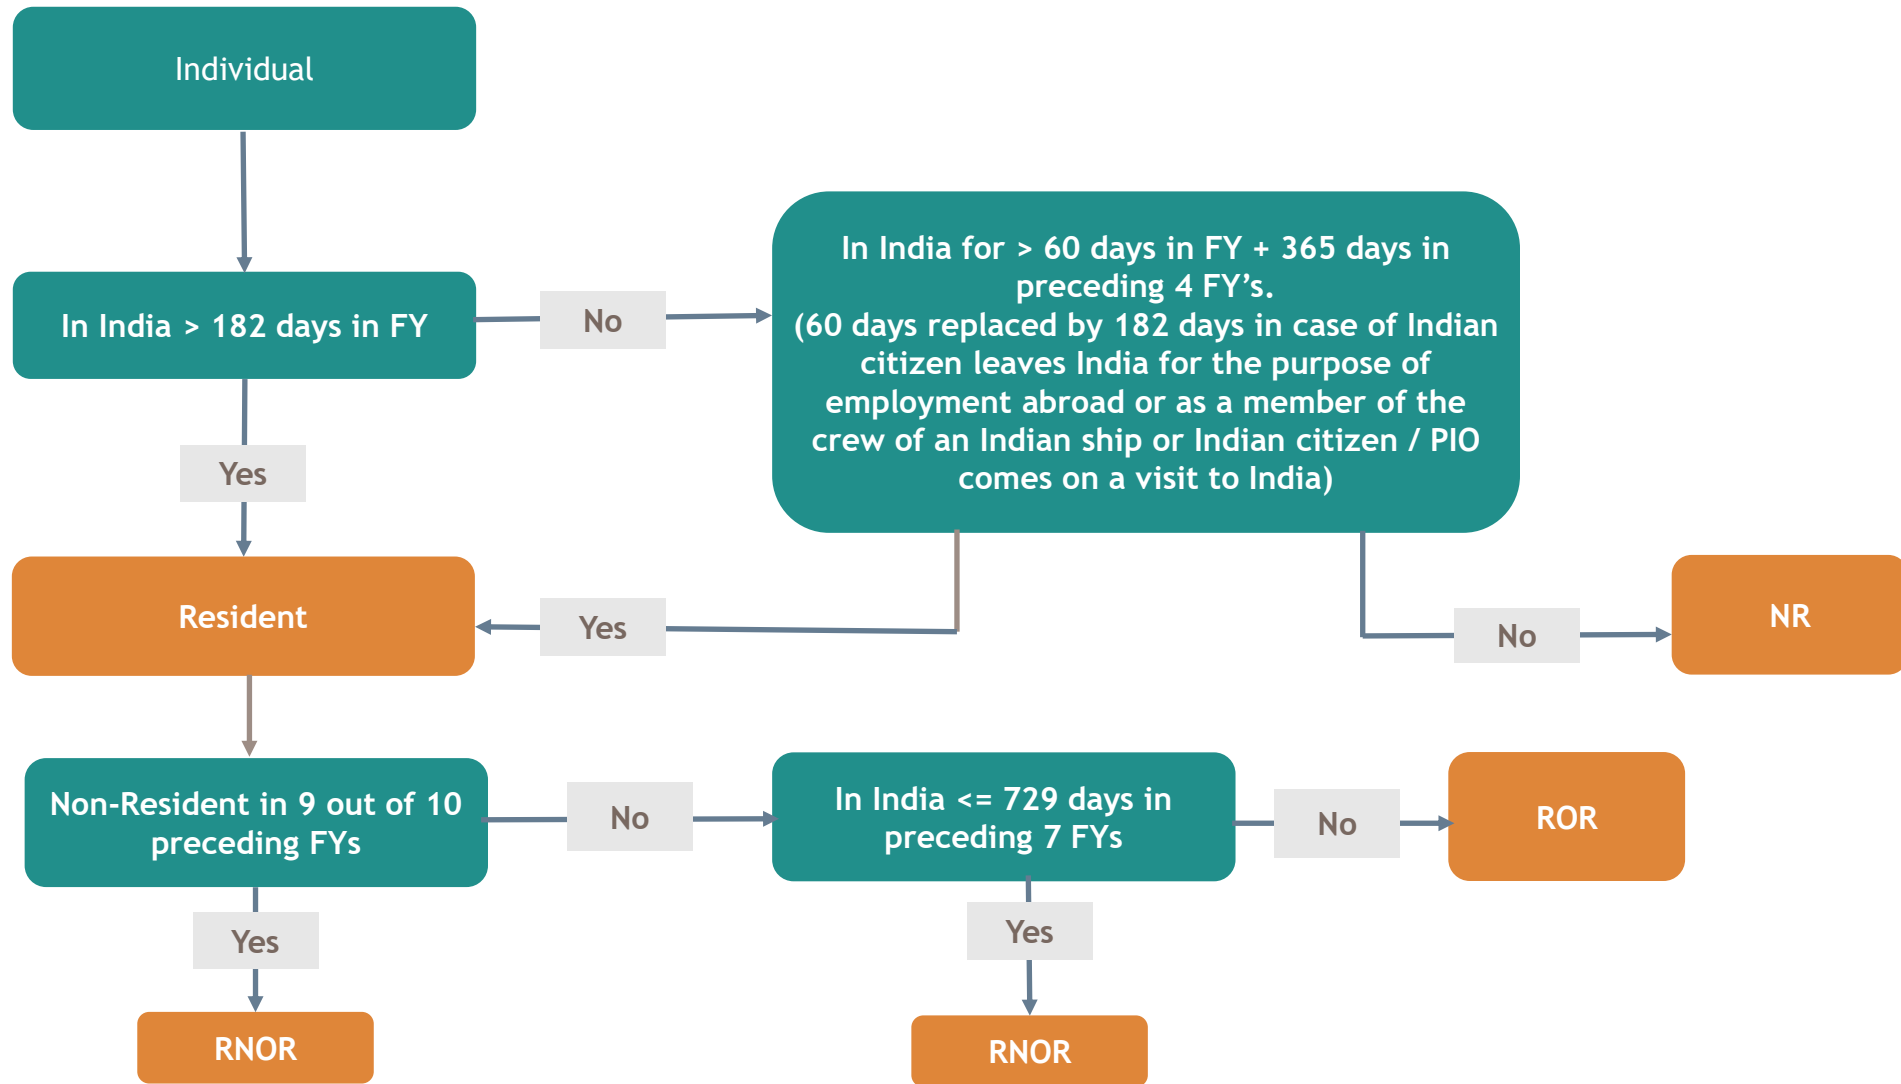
Individual

In India > 182 days in FY

No

In India for > 60 days in FY + 365 days in preceding 4 FY’s.
(60 days replaced by 182 days in case of Indian citizen leaves India for the purpose of employment abroad or as a member of the crew of an Indian ship or Indian citizen / PIO comes on a visit to India)

Yes

Resident

Yes

No

NR

Non-Resident in 9 out of 10 preceding FYs

No

In India <= 729 days in preceding 7 FYs

No

ROR

Yes

RNOR

Yes

RNOR